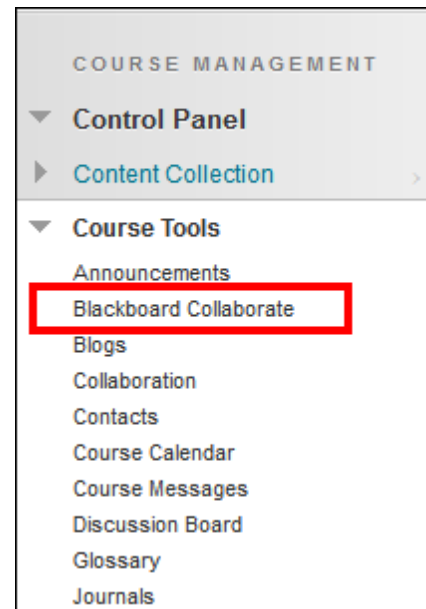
COURSE MANAGEMENT

Control Panel

Content Collection

Course Tools

Announcements
Blackboard Collaborate
Blogs
Collaboration
Contacts
Course Calendar
Course Messages
Discussion Board
Glossary
Journals